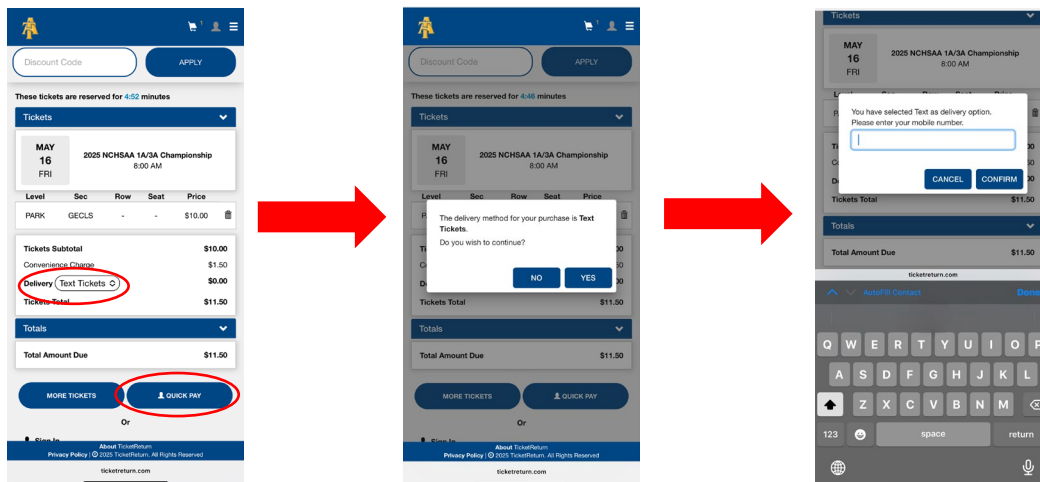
1

Discount Code

APPLY

These tickets are reserved for 4:52 minutes

Tickets

MAY
16
FRI

2025 NCHSAA 1A/3A Championship
8:00 AM

| Level | Sec | Row | Seat | Price |
|---|---|---|---|---|
| PARK | GECLS | - | - | $10.00 |

Tickets Subtotal $10.00
Convenience Charge $1.50
Delivery Text Tickets $0.00
Tickets Total $11.50

Totals

Total Amount Due $11.50

MORE TICKETS

QUICK PAY

Or

Sign In

About TicketReturn
Privacy Policy | © 2025 TicketReturn. All Rights Reserved

ticketreturn.com

1

Discount Code

APPLY

These tickets are reserved for 4:46 minutes

Tickets

MAY
16
FRI

2025 NCHSAA 1A/3A Championship
8:00 AM

Level Sec Row Seat Price

The delivery method for your purchase is Text Tickets.
Do you wish to continue?

NO

YES

Tickets Total $11.50

Totals

Total Amount Due $11.50

MORE TICKETS

QUICK PAY

Or

Sign In

About TicketReturn
Privacy Policy | © 2025 TicketReturn. All Rights Reserved

ticketreturn.com

Tickets

MAY
16
FRI

2025 NCHSAA 1A/3A Championship
8:00 AM

You have selected Text as delivery option.
Please enter your mobile number.

CANCEL

CONFIRM

Tickets Total $11.50

Totals

Total Amount Due $11.50

ticketreturn.com

AutoFill Contact

Done

Q W E R T Y U I O P
A S D F G H J K L
Z X C V B N M

123

space

return